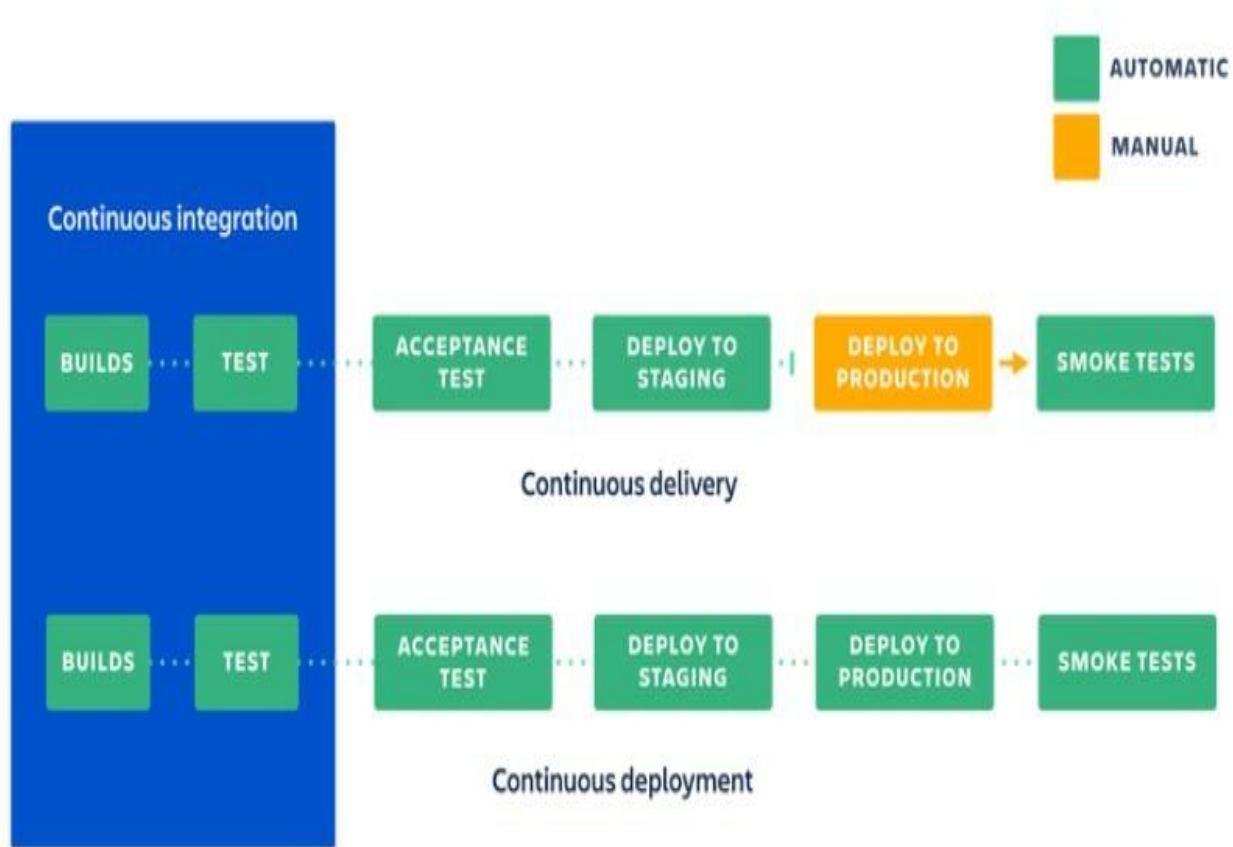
AUTOMATIC

MANUAL

Continuous integration

BUILDS

TEST

ACCEPTANCE TEST

DEPLOY TO STAGING

DEPLOY TO PRODUCTION

SMOKE TESTS

Continuous delivery

BUILDS

TEST

ACCEPTANCE TEST

DEPLOY TO STAGING

DEPLOY TO PRODUCTION

SMOKE TESTS

Continuous deployment